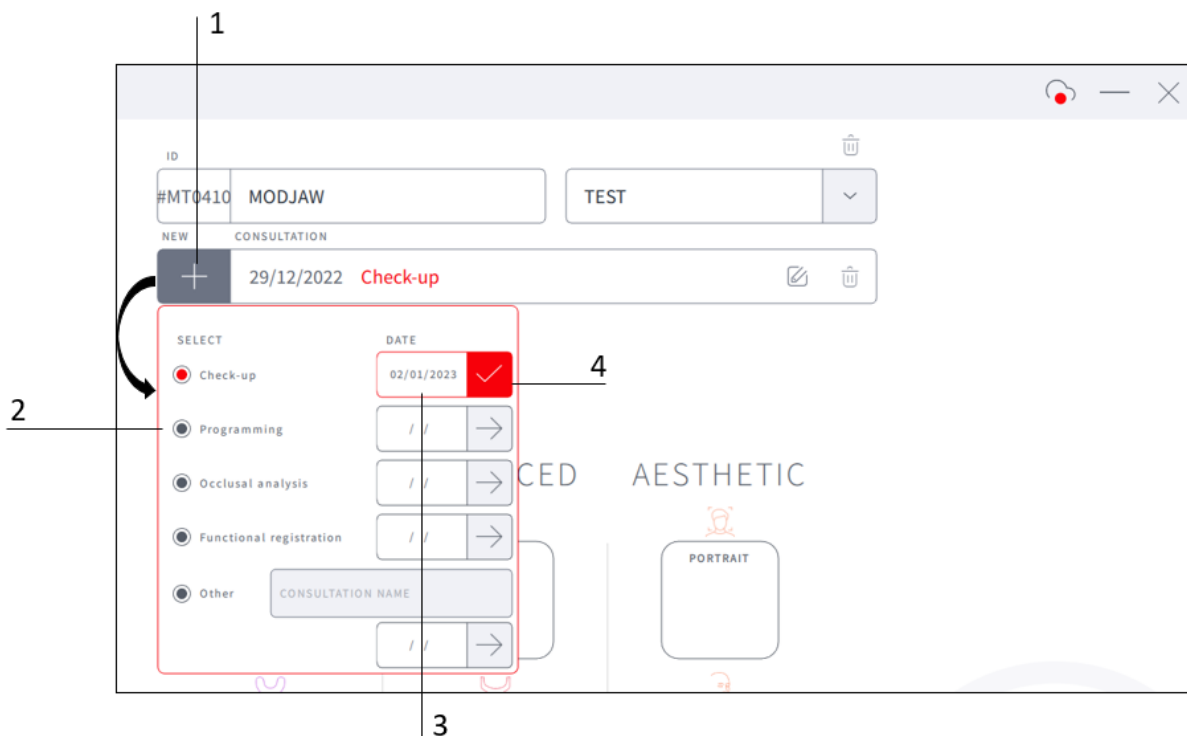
1

ID

#MT0410 MODJAW

TEST

NEW CONSULTATION

+ 29/12/2022 Check-up

SELECT DATE

Check-up 02/01/2023

4

2

Programming / /

Occlusal analysis / /

CED AESTHETIC

Functional registration / /

PORTRAIT

Other CONSULTATION NAME

/ /

3